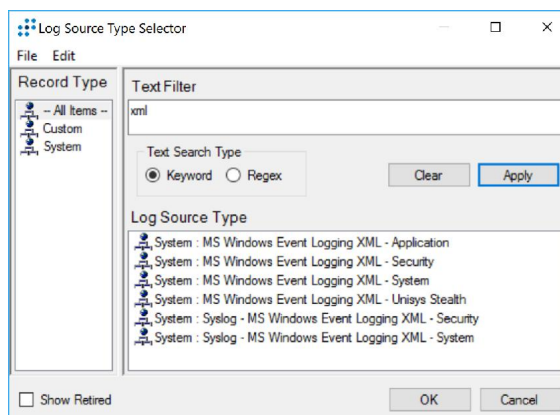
Log Source Type Selector

File Edit

Record Type

-- All Items --
Custom
System

Text Filter

xml

Text Search Type

Keyword Regex

Clear

Apply

Log Source Type

System : MS Windows Event Logging XML - Application
System : MS Windows Event Logging XML - Security
System : MS Windows Event Logging XML - System
System : MS Windows Event Logging XML - Unisys Stealth
System : Syslog - MS Windows Event Logging XML - Security
System : Syslog - MS Windows Event Logging XML - System

Show Retired

OK

Cancel